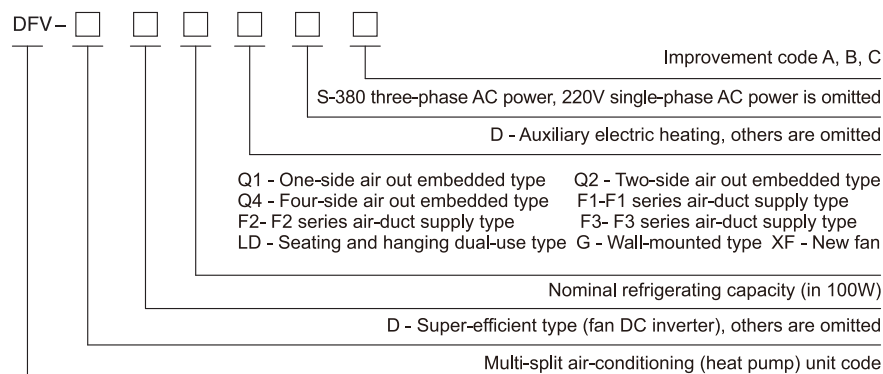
DFV –

Improvement code A, B, C

S-380 three-phase AC power, 220V single-phase AC power is omitted

D - Auxiliary electric heating, others are omitted

Q1 - One-side air out embedded type   Q2 - Two-side air out embedded type
Q4 - Four-side air out embedded type   F1-F1 series air-duct supply type
F2- F2 series air-duct supply type   F3- F3 series air-duct supply type
LD - Seating and hanging dual-use type G - Wall-mounted type XF - New fan

Nominal refrigerating capacity (in 100W)

D - Super-efficient type (fan DC inverter), others are omitted

Multi-split air-conditioning (heat pump) unit code